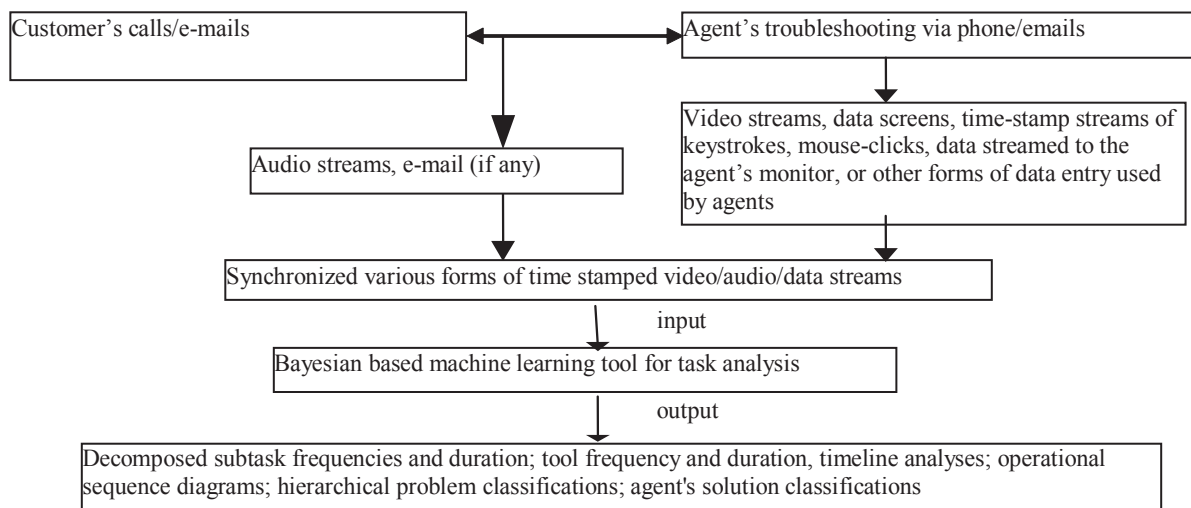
Customer’s calls/e-mails

Agent’s troubleshooting via phone/emails

Audio streams, e-mail (if any)

Video streams, data screens, time-stamp streams of keystrokes, mouse-clicks, data streamed to the agent’s monitor, or other forms of data entry used by agents

Synchronized various forms of time stamped video/audio/data streams

input

Bayesian based machine learning tool for task analysis

output

Decomposed subtask frequencies and duration; tool frequency and duration, timeline analyses; operational sequence diagrams; hierarchical problem classifications; agent's solution classifications